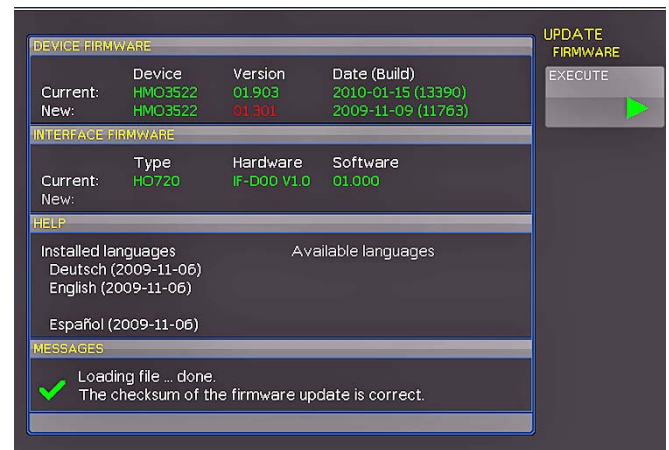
DEVICE FIRMWARE

| | Device | Version | Date (Build) |
|---|---|---|---|
| Current: | HMO3522 | 01.903 | 2010-01-15 (13390) |
| New: | HMO3522 | 01.301 | 2009-11-09 (11763) |

INTERFACE FIRMWARE

| | Type | Hardware | Software |
|---|---|---|---|
| Current: | HO720 | IF-D00 V1.0 | 01.000 |
| New: | | | |

HELP

Installed languages
Deutsch (2009-11-06)
English (2009-11-06)

Español (2009-11-06)

Available languages

MESSAGES

Loading file ... done.
The checksum of the firmware update is correct.

UPDATE
FIRMWARE

EXECUTE